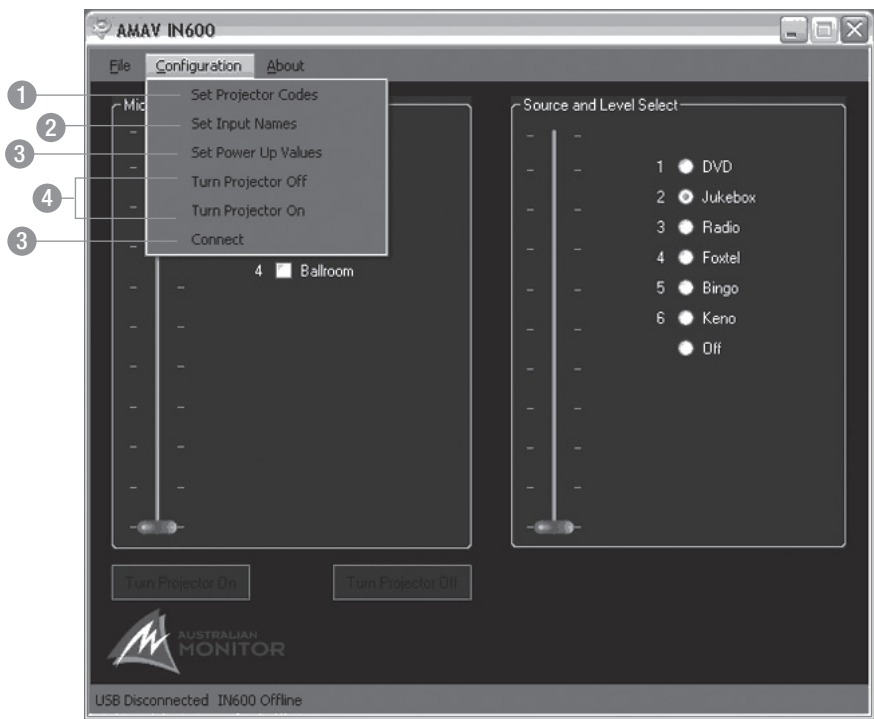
AMAV IN600

File Configuration About

1 Set Projector Codes
2 Set Input Names
3 Set Power Up Values
4 Turn Projector Off
Turn Projector On
3 Connect

Mic

4 Ballroom

Source and Level Select

1 DVD
2 Jukebox
3 Radio
4 Foxtel
5 Bingo
6 Keno
Off

Turn Projector On

Turn Projector Off

AUSTRALIAN MONITOR

USB Disconnected IN600 Offline